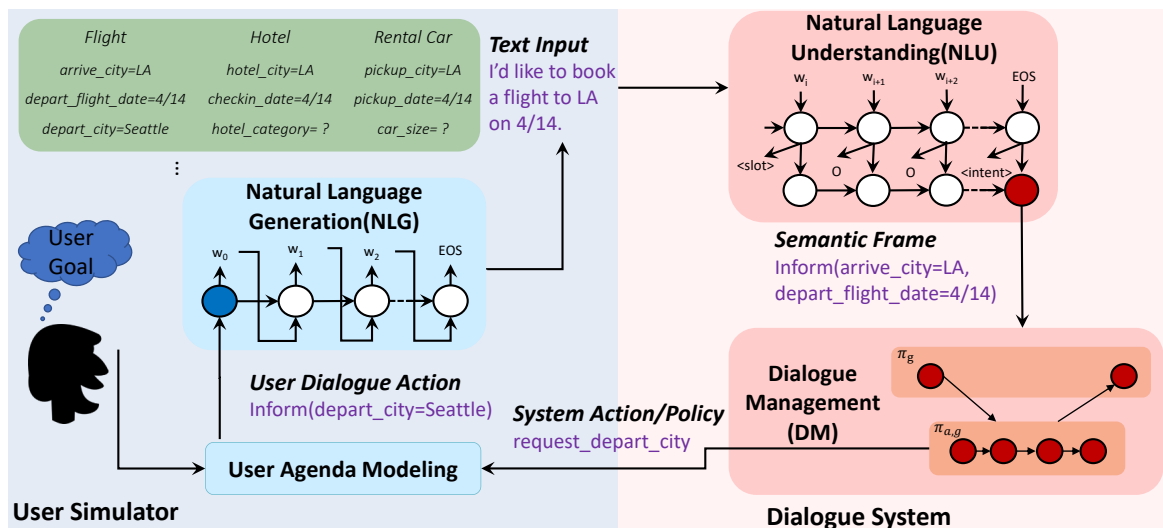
| Flight | Hotel | Rental Car |
|---|---|---|
| arrive_city=LA | hotel_city=LA | pickup_city=LA |
| depart_flight_date=4/14 | checkin_date=4/14 | pickup_date=4/14 |
| depart_city=Seattle | hotel_category= ? | car_size= ? |

⋮

Text Input
I'd like to book a flight to LA on 4/14.

Natural Language Understanding(NLU)

$w_i$ $w_{i+1}$ $w_{i+2}$ EOS

<slot> O O <intent>

Natural Language Generation(NLG)

$w_0$ $w_1$ $w_2$ EOS

User Goal

Semantic Frame
Inform(arrive_city=LA, depart_flight_date=4/14)

User Dialogue Action
Inform(depart_city=Seattle)

System Action/Policy
request_depart_city

Dialogue Management (DM)

$\pi_g$

$\pi_{a,g}$

User Agenda Modeling

User Simulator

Dialogue System